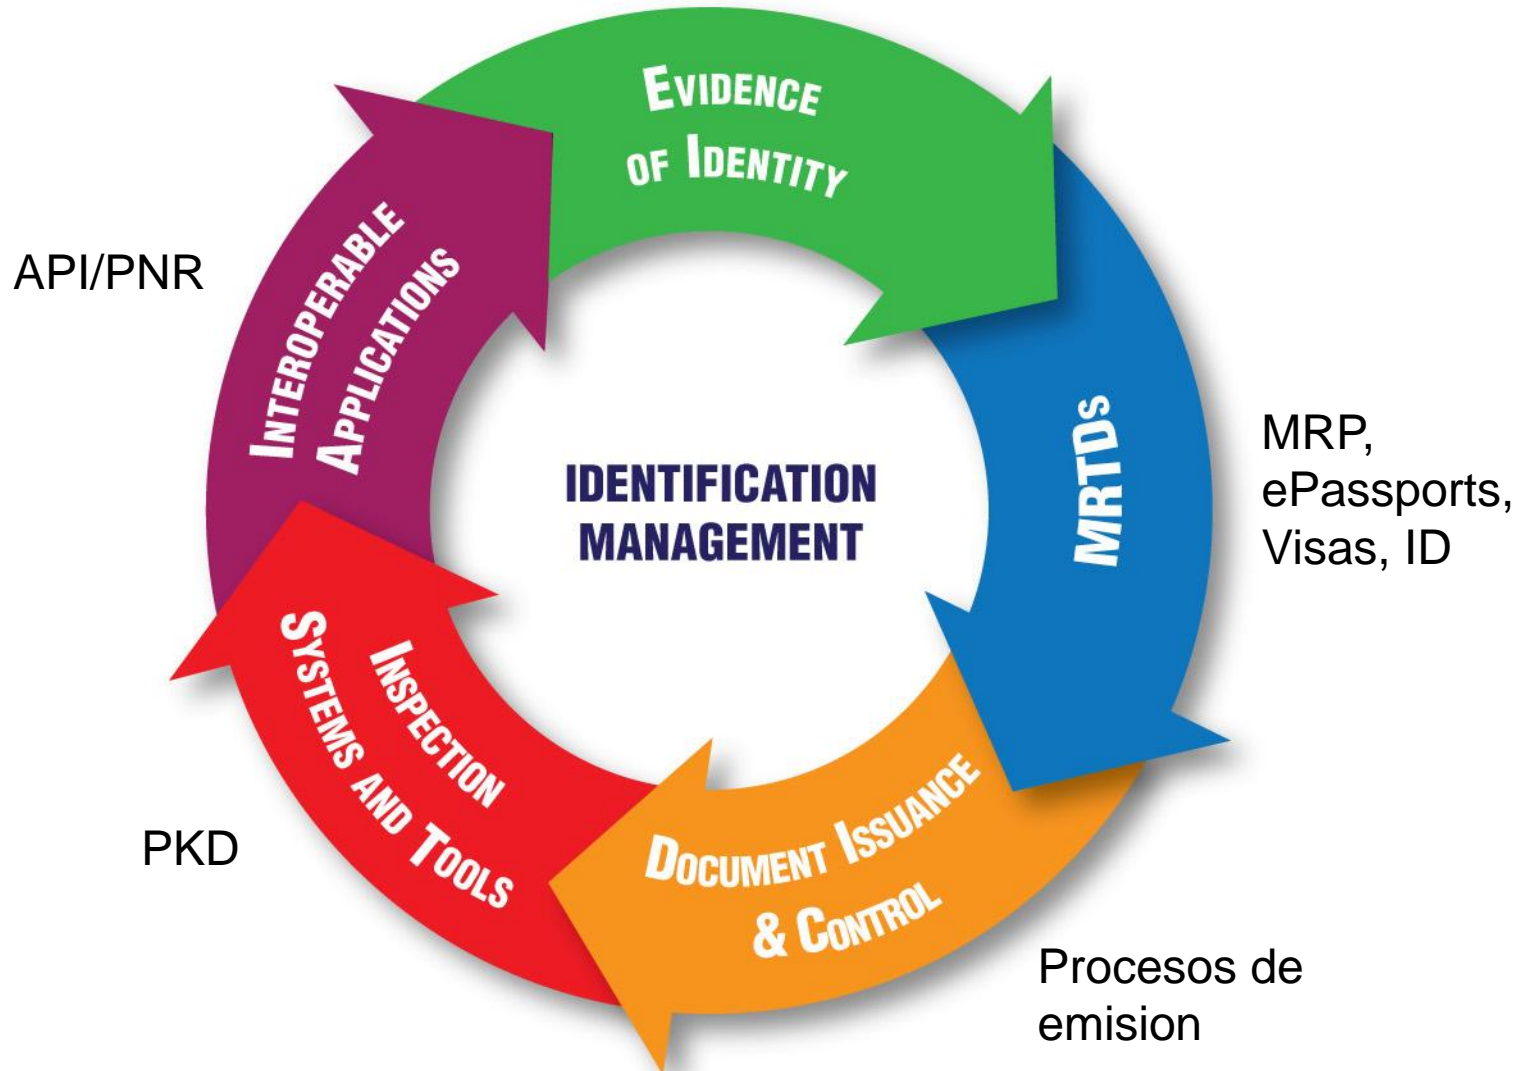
EVIDENCE OF IDENTITY

API/PNR

INTEROPERABLE APPLICATIONS

MRTDS

MRP, ePassports, Visas, ID

IDENTIFICATION MANAGEMENT

INSPECTION SYSTEMS AND TOOLS

PKD

DOCUMENT ISSUANCE & CONTROL

Procesos de emision